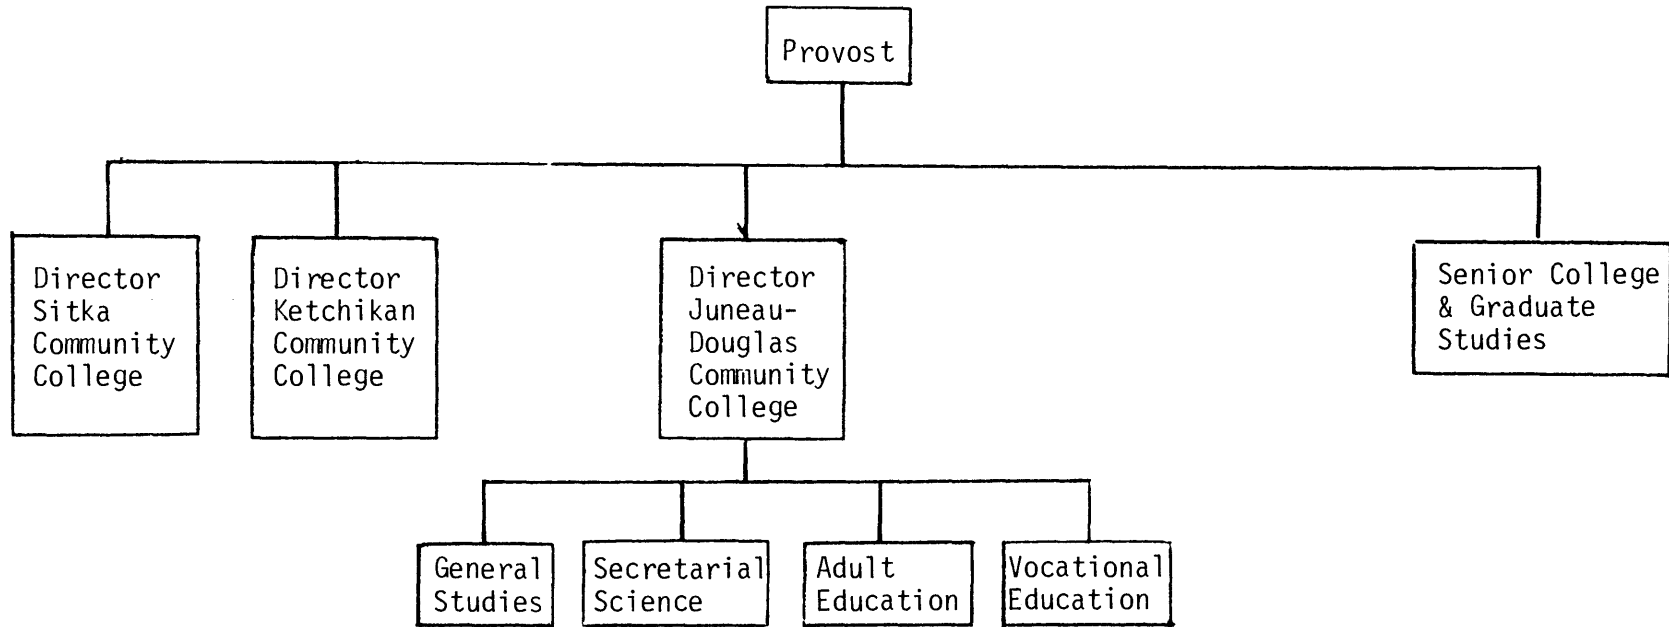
Provost

Director Sitka Community College

Director Ketchikan Community College

Director Juneau-Douglas Community College

Senior College & Graduate Studies

General Studies

Secretarial Science

Adult Education

Vocational Education